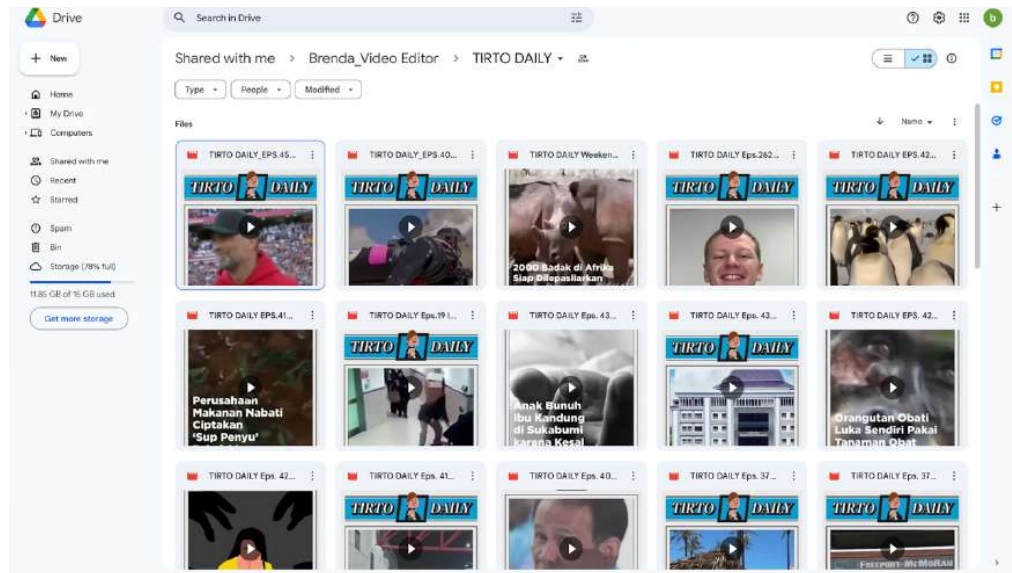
Drive

Search in Drive

b

New

Home

My Drive

Computers

Shared with me

Recent

Starred

Spam

Bin

Storage (78% full)

11.85 GB of 15 GB used

Get more storage

Shared with me > Brenda_Video Editor > TIRTO DAILY

Type

People

Modified

Files

Name

TIRTO DAILY_EPS.45...

TIRTO DAILY

TIRTO DAILY_EPS.40...

TIRTO DAILY

TIRTO DAILY Weeken...

2000 Badak di Afrika Siap Dilepasliarkan

TIRTO DAILY Eps.262...

TIRTO DAILY

TIRTO DAILY EPS.42...

TIRTO DAILY

TIRTO DAILY EPS.41...

Perusahaan Makanan Nabati Ciptakan 'Sup Penyu'

TIRTO DAILY Eps.19 I...

TIRTO DAILY

TIRTO DAILY Eps. 43...

Anak Bunuh Ibu Kandung di Sukabumi karena Kesal

TIRTO DAILY Eps. 43...

TIRTO DAILY

TIRTO DAILY EPS. 42...

Orangutan Obati Luka Sendiri Pakai Tanaman Obat

TIRTO DAILY Eps. 42...

TIRTO DAILY Eps. 41...

TIRTO DAILY

TIRTO DAILY Eps. 40...

TIRTO DAILY Eps. 37...

TIRTO DAILY

TIRTO DAILY Eps. 37...

TIRTO DAILY

FREEPORT-McMoRAN